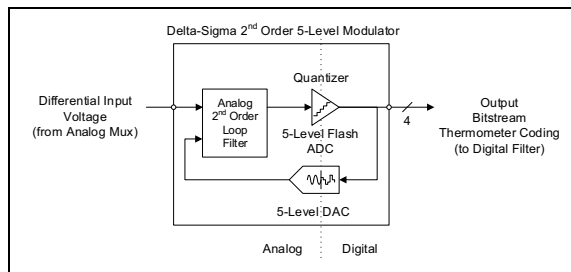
Delta-Sigma 2$^{nd}$ Order 5-Level Modulator

Differential Input Voltage (from Analog Mux)

Analog 2$^{nd}$ Order Loop Filter

Quantizer

5-Level Flash ADC

4

Output Bitstream Thermometer Coding (to Digital Filter)

5-Level DAC

Analog

Digital